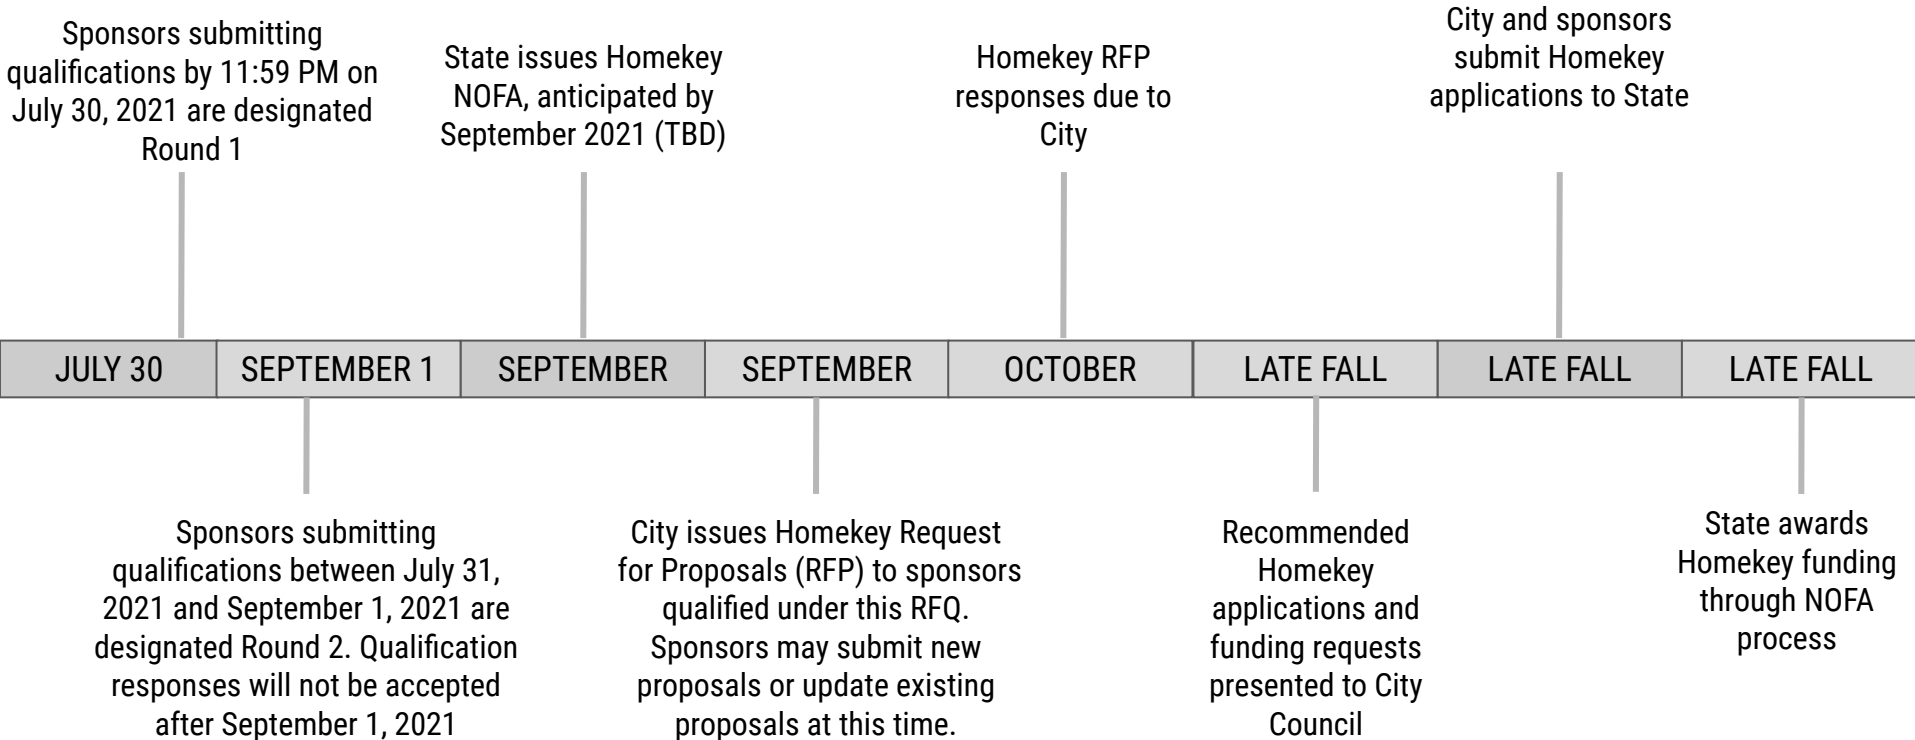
Sponsors submitting qualifications by 11:59 PM on July 30, 2021 are designated Round 1

State issues Homekey NOFA, anticipated by September 2021 (TBD)

Homekey RFP responses due to City

City and sponsors submit Homekey applications to State

| JULY 30 | SEPTEMBER 1 | SEPTEMBER | SEPTEMBER | OCTOBER | LATE FALL | LATE FALL | LATE FALL |
|---|---|---|---|---|---|---|---|

Sponsors submitting qualifications between July 31, 2021 and September 1, 2021 are designated Round 2. Qualification responses will not be accepted after September 1, 2021

City issues Homekey Request for Proposals (RFP) to sponsors qualified under this RFQ. Sponsors may submit new proposals or update existing proposals at this time.

Recommended Homekey applications and funding requests presented to City Council

State awards Homekey funding through NOFA process